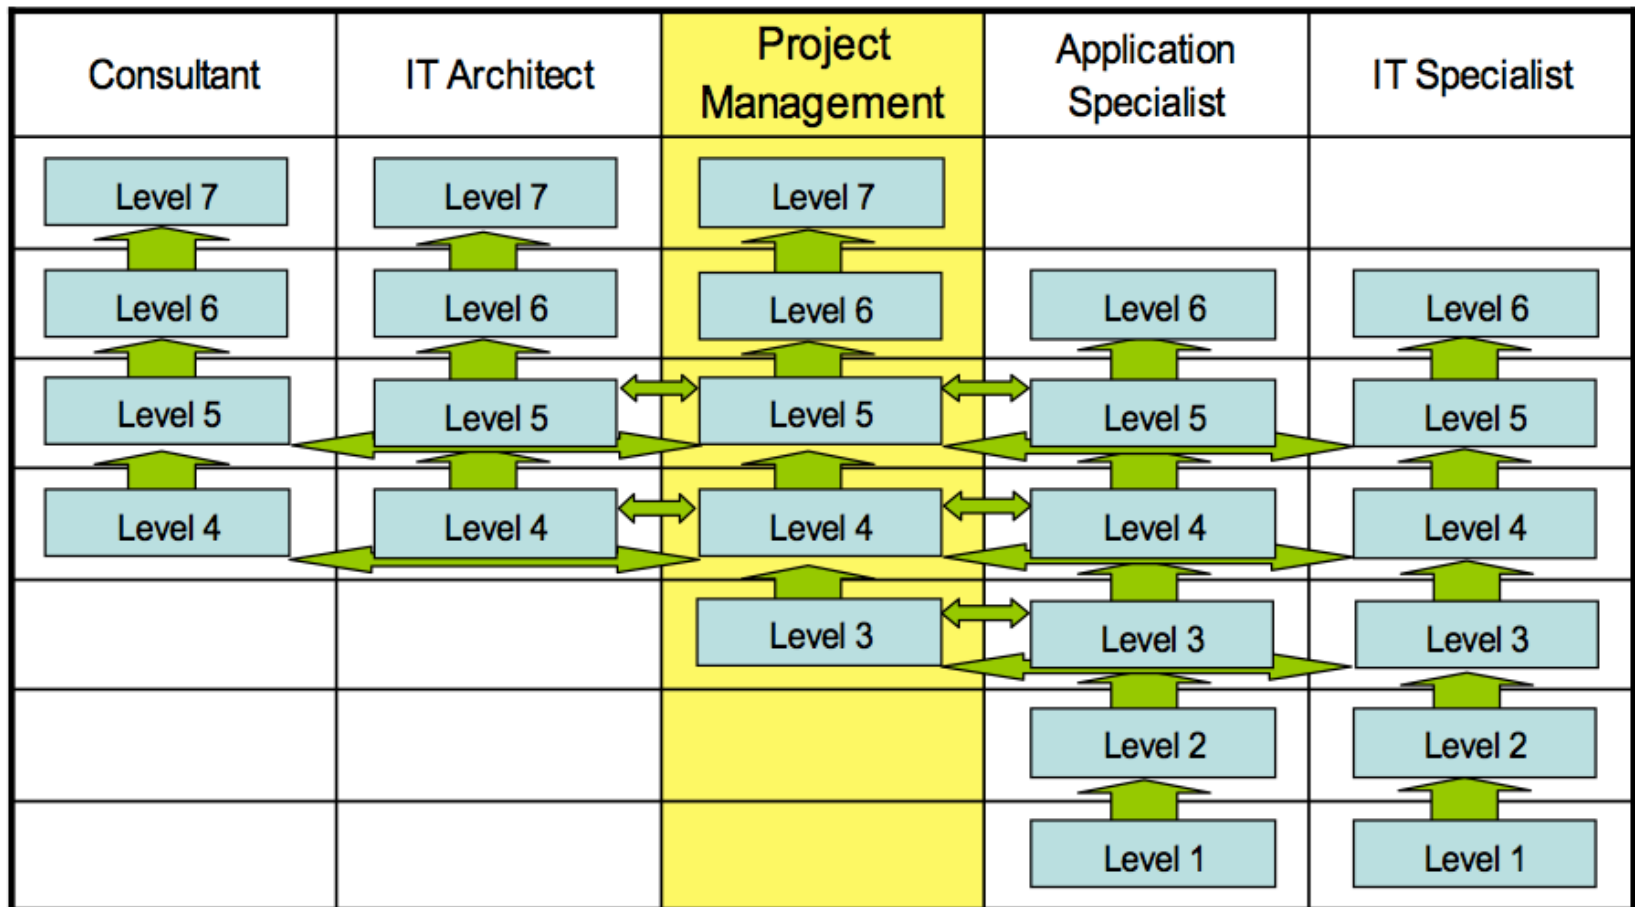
| Consultant | IT Architect | Project Management | Application Specialist | IT Specialist |
|---|---|---|---|---|
| Level 7 | Level 7 | Level 7 | | |
| Level 6 | Level 6 | Level 6 | Level 6 | Level 6 |
| Level 5 | Level 5 | Level 5 | Level 5 | Level 5 |
| Level 4 | Level 4 | Level 4 | Level 4 | Level 4 |
| | | Level 3 | Level 3 | Level 3 |
| | | | Level 2 | Level 2 |
| | | | Level 1 | Level 1 |